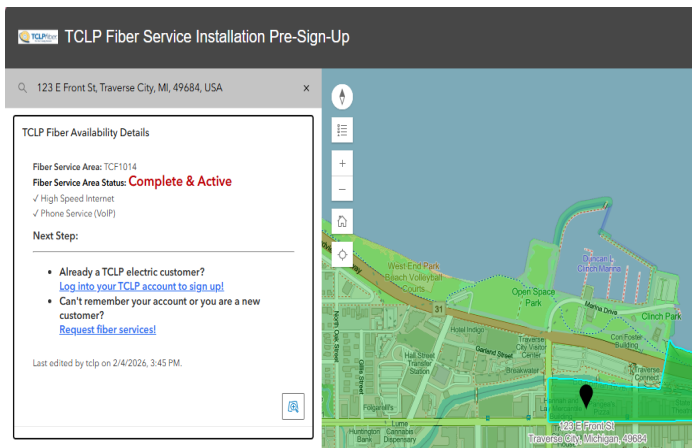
TCLP Fiber

TCLP Fiber Service Installation Pre-Sign-Up

123 E Front St, Traverse City, MI, 49684, USA

×

TCLP Fiber Availability Details

Fiber Service Area: TCF1014

Fiber Service Area Status: Complete & Active

✓ High Speed Internet

✓ Phone Service (VoIP)

Next Step:

• Already a TCLP electric customer?
Log into your TCLP account to sign up!

• Can't remember your account or you are a new customer?
Request fiber services!

Last edited by tclp on 2/4/2026, 3:45 PM.

+

−

West End Park Beach Volleyball Courts

Open Space Park

Duncan L Clinch Marina

Marina Drive

Clinch Park

31

Hotel Indigo

Grandview Pkwy

Garland Street

Traverse City Visitor Center

Con Foster Building

North Oak Street

Hall Street Transfer Station

Breakwater

Traverse City

Gillis Street

Folgarelli's

Huntington Bank

Lume Cannabis Dispensary

123 E Front St
Traverse City, Michigan, 49684